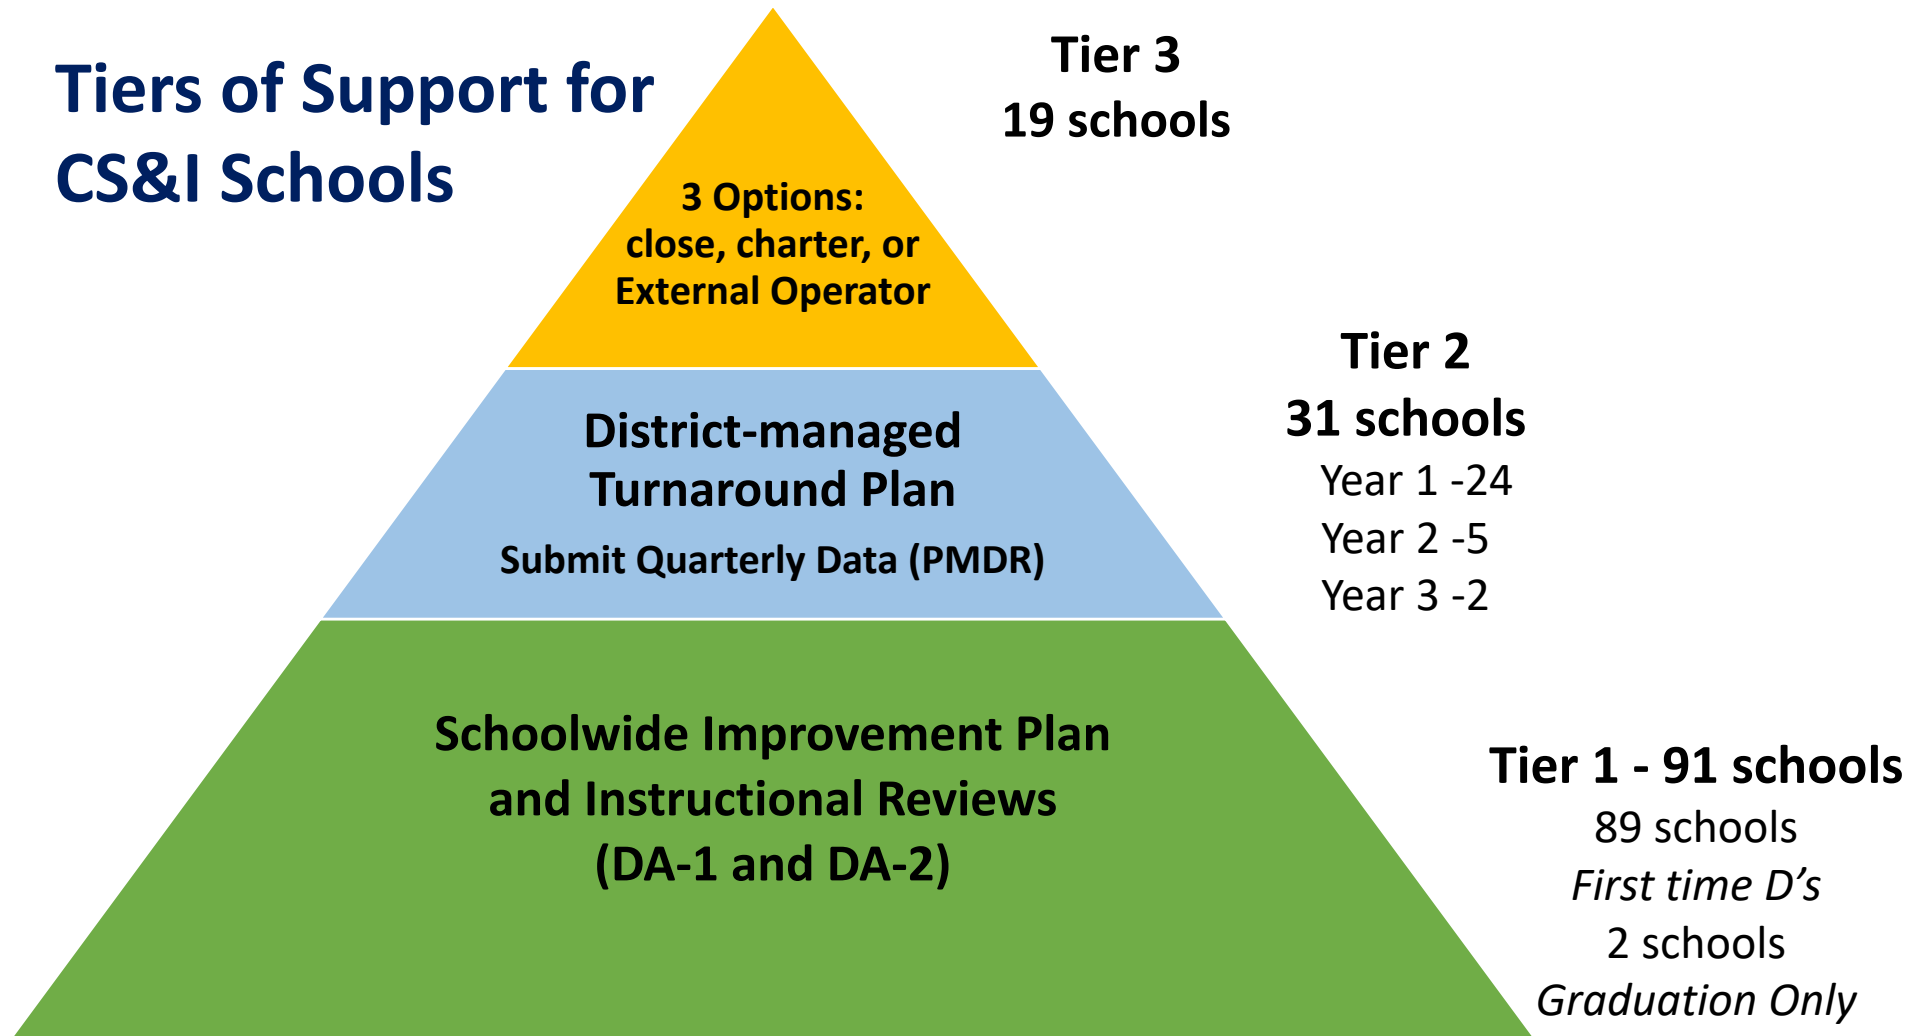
Tiers of Support for CS&I Schools

Tier 3
19 schools

3 Options:
close, charter, or
External Operator

Tier 2
31 schools
Year 1 -24
Year 2 -5
Year 3 -2

District-managed
Turnaround Plan
Submit Quarterly Data (PMDR)

Schoolwide Improvement Plan
and Instructional Reviews
(DA-1 and DA-2)

Tier 1 - 91 schools
89 schools
*First time D's*
2 schools
*Graduation Only*